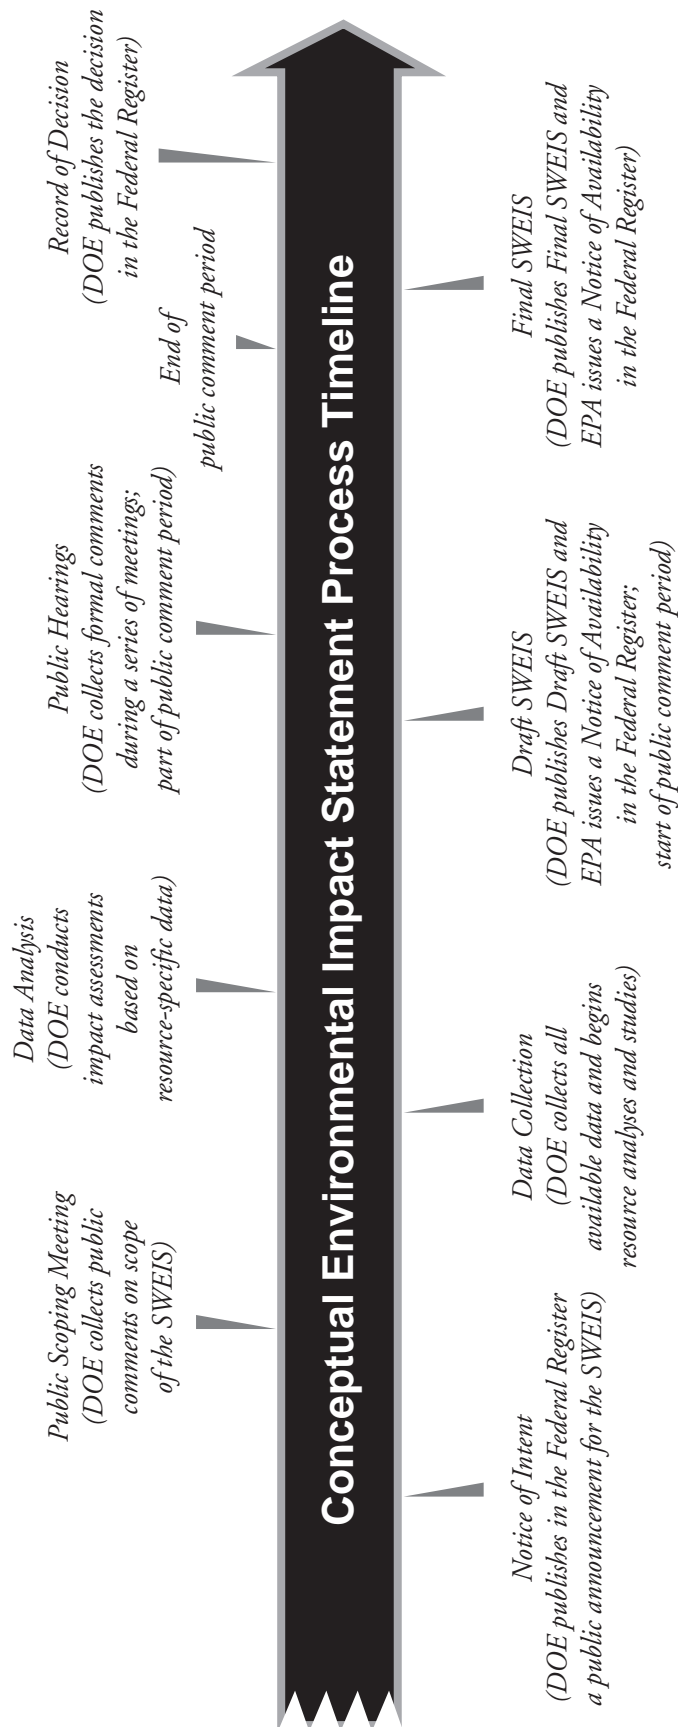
Conceptual Environmental Impact Statement Process Timeline

Notice of Intent
(DOE publishes in the Federal Register a public announcement for the SWEIS)

Public Scoping Meeting
(DOE collects public comments on scope of the SWEIS)

Data Collection
(DOE collects all available data and begins resource analyses and studies)

Data Analysis
(DOE conducts impact assessments based on resource-specific data)

Draft SWEIS
(DOE publishes Draft SWEIS and EPA issues a Notice of Availability in the Federal Register; start of public comment period)

Public Hearings
(DOE collects formal comments during a series of meetings; part of public comment period)

End of public comment period

Final SWEIS
(DOE publishes Final SWEIS and EPA issues a Notice of Availability in the Federal Register)

Record of Decision
(DOE publishes the decision in the Federal Register)